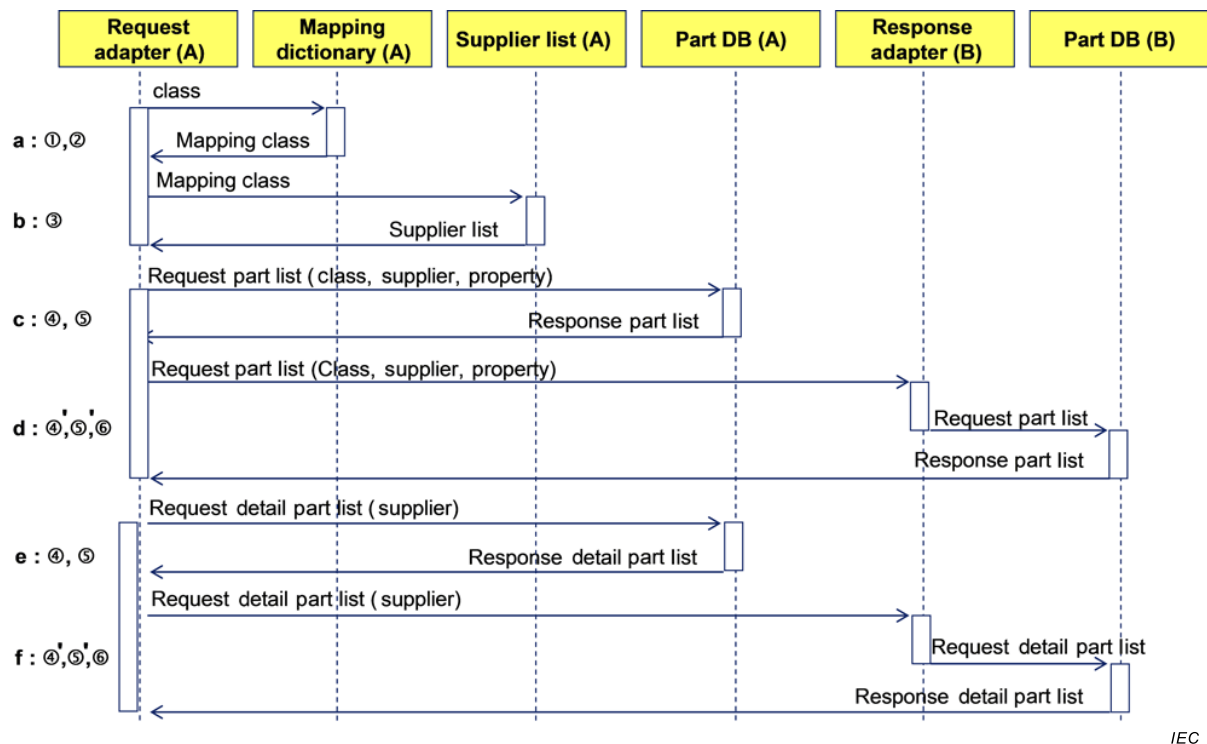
Request adapter (A)

Mapping dictionary (A)

Supplier list (A)

Part DB (A)

Response adapter (B)

Part DB (B)

class

a : ①,②

Mapping class

Mapping class

b : ③

Supplier list

Request part list ( class, supplier, property)

c : ④, ⑤

Response part list

Request part list (Class, supplier, property)

d : ④',⑤',⑥

Request part list

Response part list

Request detail part list ( supplier)

e : ④, ⑤

Response detail part list

Request detail part list ( supplier)

f : ④',⑤',⑥

Request detail part list

Response detail part list

IEC